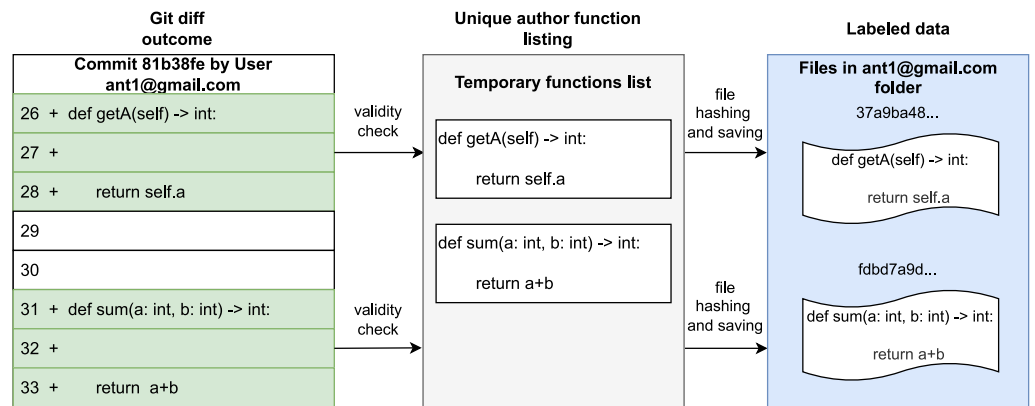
Git diff outcome

Commit 81b38fe by User ant1@gmail.com

26 + def getA(self) -> int:

27 +

28 + return self.a

29

30

31 + def sum(a: int, b: int) -> int:

32 +

33 + return a+b

validity check

validity check

Unique author function listing

Temporary functions list

def getA(self) -> int:

return self.a

def sum(a: int, b: int) -> int:

return a+b

file hashing and saving

file hashing and saving

Labeled data

Files in ant1@gmail.com folder

37a9ba48...

def getA(self) -> int:

return self.a

fdbd7a9d...

def sum(a: int, b: int) -> int:

return a+b